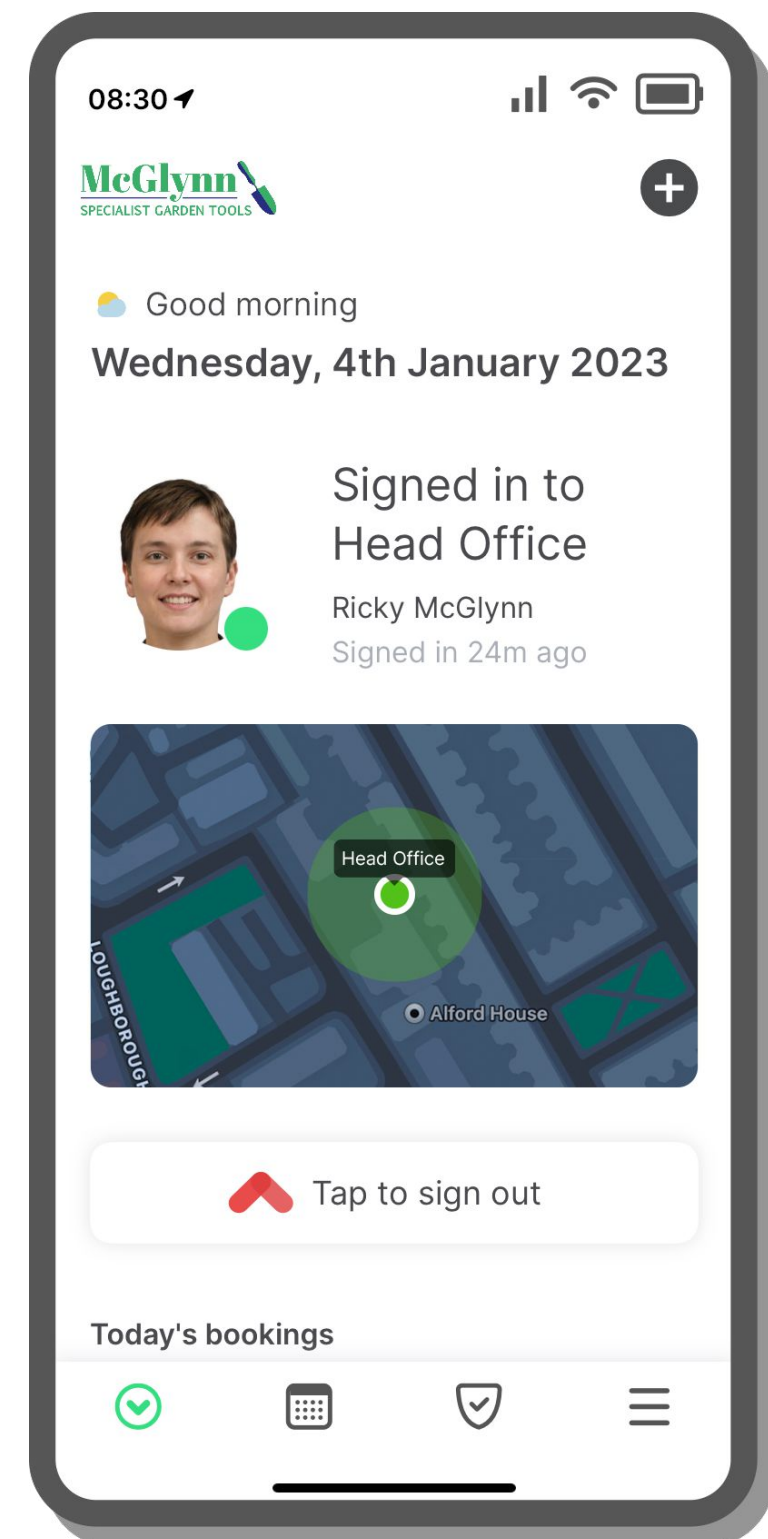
08:30

McGlynn
SPECIALIST GARDEN TOOLS

Good morning
Wednesday, 4th January 2023

Signed in to Head Office
Ricky McGlynn
Signed in 24m ago

Head Office
Alford House
LOUGHBOROUGH

Tap to sign out

Today's bookings